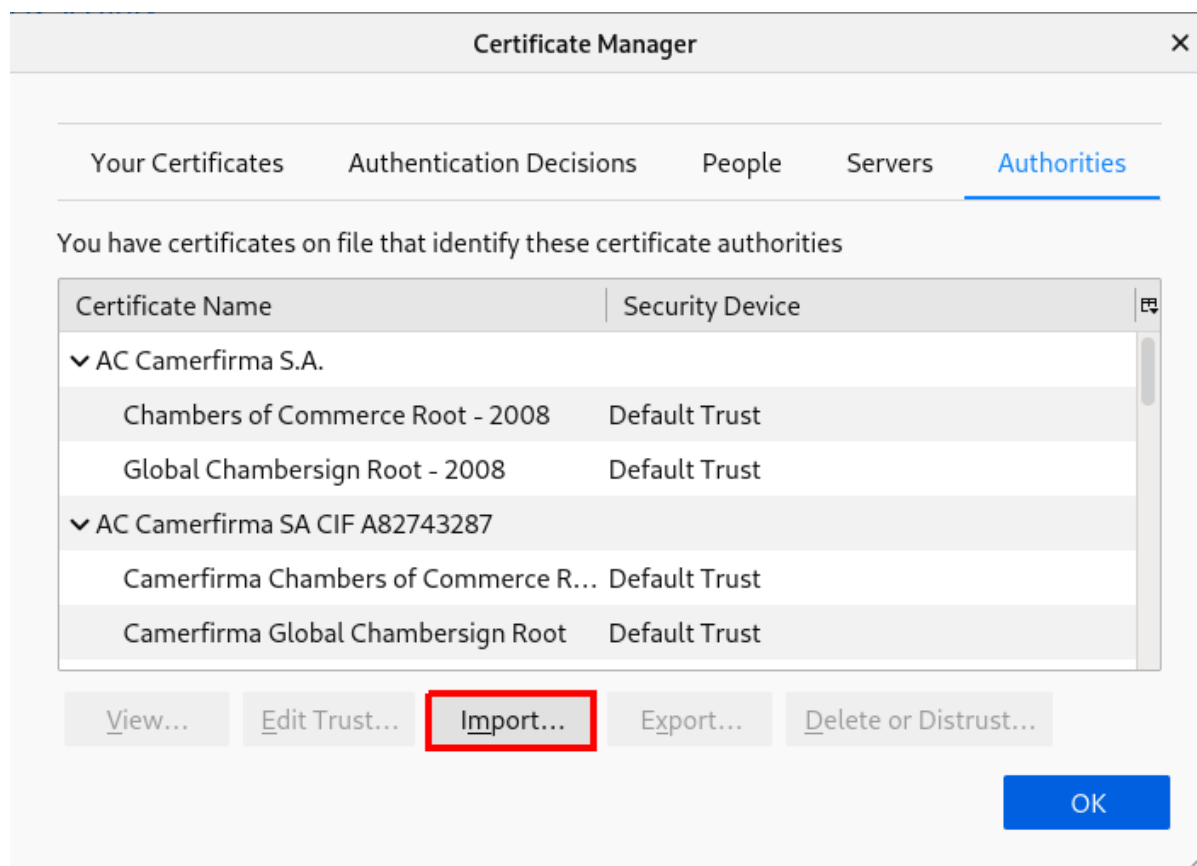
Certificate Manager

×

Your Certificates Authentication Decisions People Servers Authorities

You have certificates on file that identify these certificate authorities

| Certificate Name | Security Device |
|---|---|
| AC Camerfirma S.A. | |
| Chambers of Commerce Root - 2008 | Default Trust |
| Global Chambersign Root - 2008 | Default Trust |
| AC Camerfirma SA CIF A82743287 | |
| Camerfirma Chambers of Commerce R... | Default Trust |
| Camerfirma Global Chambersign Root | Default Trust |

View... Edit Trust... Import... Export... Delete or Distrust...

OK